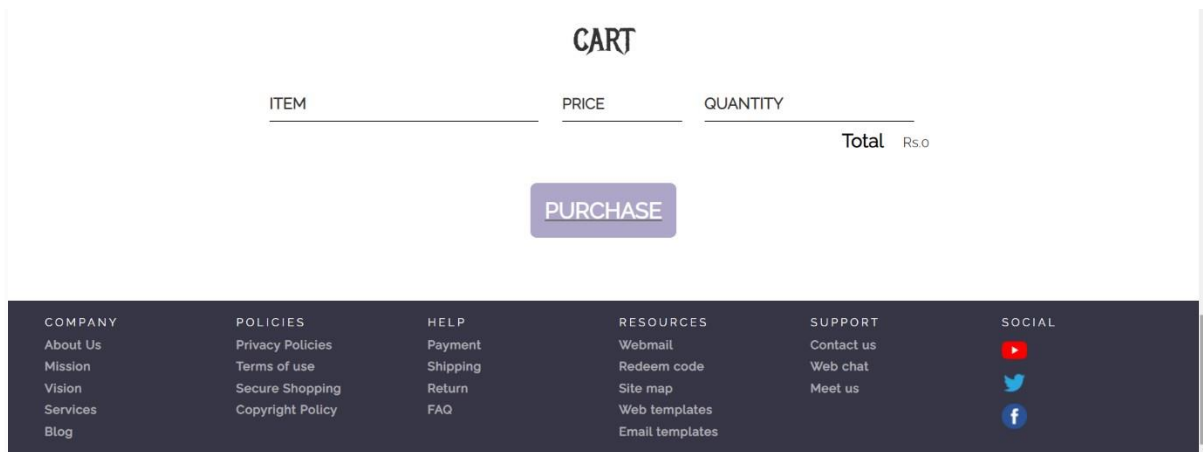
CART

| ITEM | PRICE | QUANTITY |
|---|---|---|

Total Rs.0

PURCHASE

COMPANY
About Us
Mission
Vision
Services
Blog

POLICIES
Privacy Policies
Terms of use
Secure Shopping
Copyright Policy

HELP
Payment
Shipping
Return
FAQ

RESOURCES
Webmail
Redeem code
Site map
Web templates
Email templates

SUPPORT
Contact us
Web chat
Meet us

SOCIAL